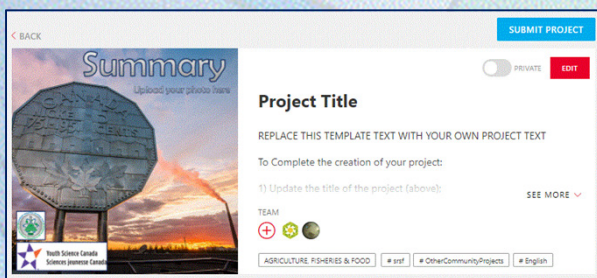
< BACK

SUBMIT PROJECT

Summary
Upload your photo here

CANADA
FIVE CENTS

Youth Science Canada
Sciences jeunesse Canada

PRIVATE

EDIT

Project Title

REPLACE THIS TEMPLATE TEXT WITH YOUR OWN PROJECT TEXT

To Complete the creation of your project:

1) Update the title of the project (above):

SEE MORE

TEAM

AGRICULTURE, FISHERIES & FOOD

# srsf

# OtherCommunityProjects

# English